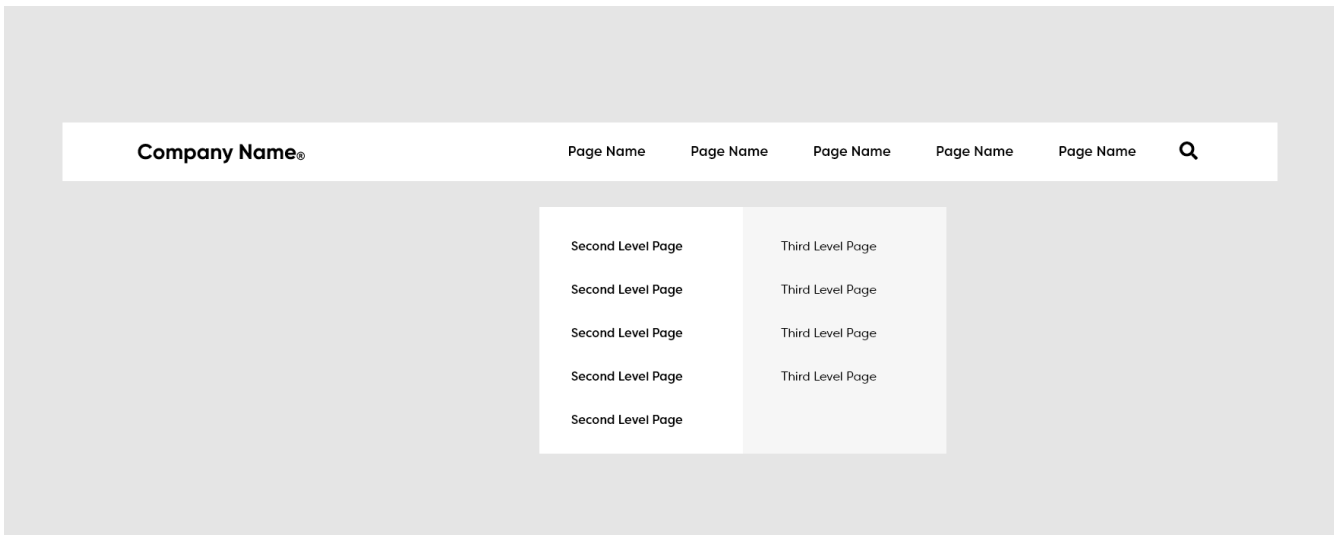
Company Name®

Page Name Page Name Page Name Page Name Page Name

Second Level Page
Second Level Page
Second Level Page
Second Level Page
Second Level Page

Third Level Page
Third Level Page
Third Level Page
Third Level Page